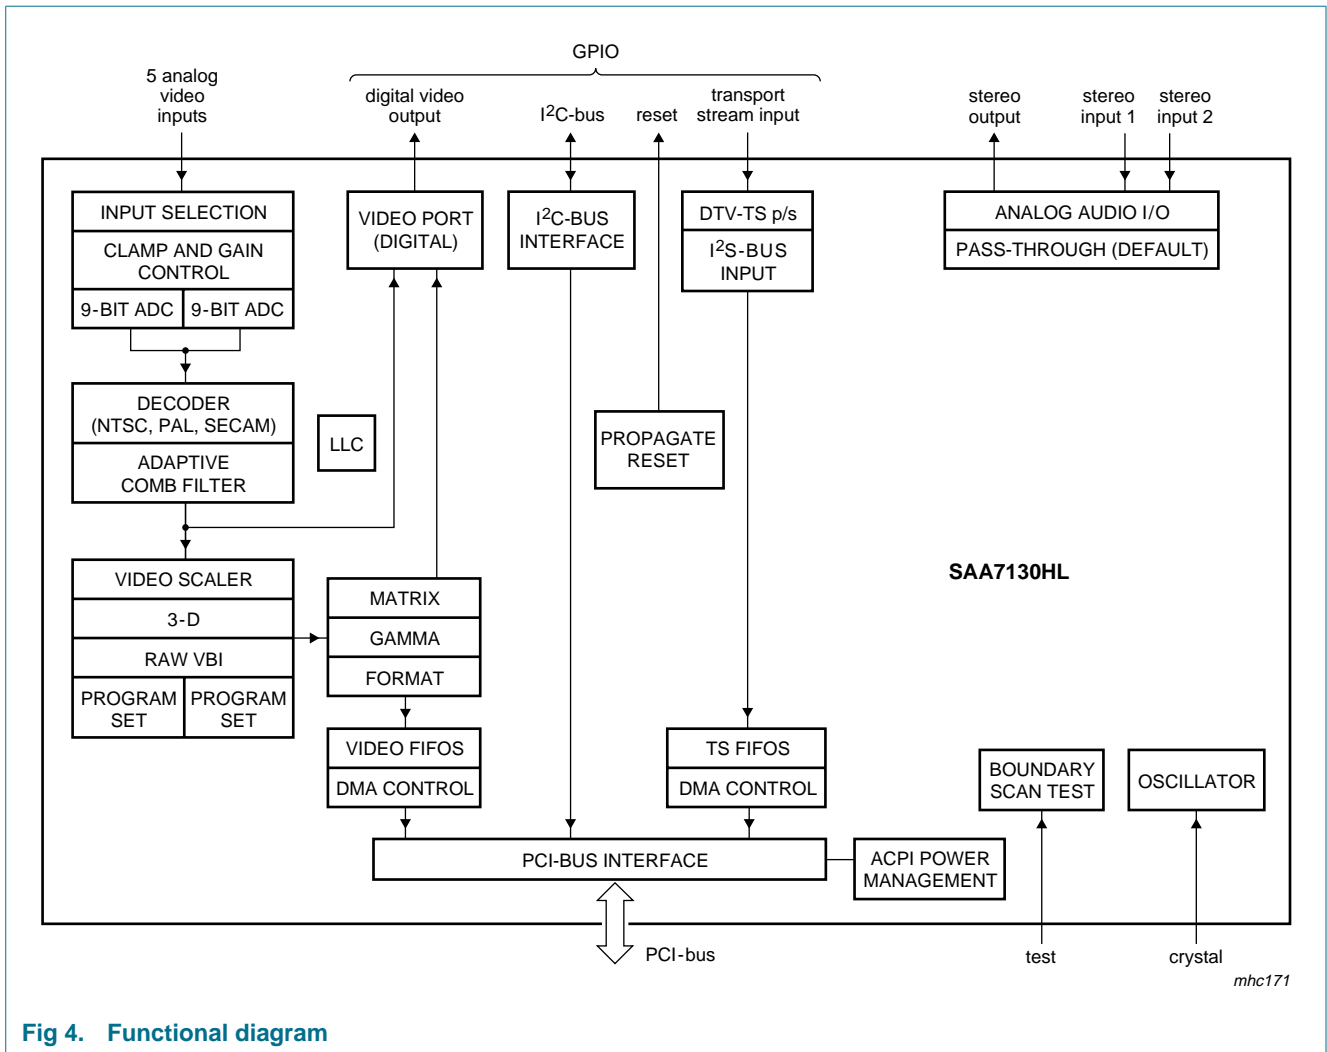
GPIO

5 analog video inputs

digital video output

$I^2C$-bus

reset

transport stream input

stereo output

stereo input 1

stereo input 2

INPUT SELECTION

CLAMP AND GAIN CONTROL

9-BIT ADC

9-BIT ADC

VIDEO PORT (DIGITAL)

$I^2C$-BUS INTERFACE

DTV-TS p/s

$I^2S$-BUS INPUT

ANALOG AUDIO I/O

PASS-THROUGH (DEFAULT)

DECODER (NTSC, PAL, SECAM)

ADAPTIVE COMB FILTER

LLC

PROPAGATE RESET

SAA7130HL

VIDEO SCALER

3-D

RAW VBI

PROGRAM SET

PROGRAM SET

MATRIX

GAMMA

FORMAT

VIDEO FIFOS

DMA CONTROL

TS FIFOS

DMA CONTROL

BOUNDARY SCAN TEST

OSCILLATOR

PCI-BUS INTERFACE

ACPI POWER MANAGEMENT

PCI-bus

test

crystal

mhc171

Fig 4. Functional diagram